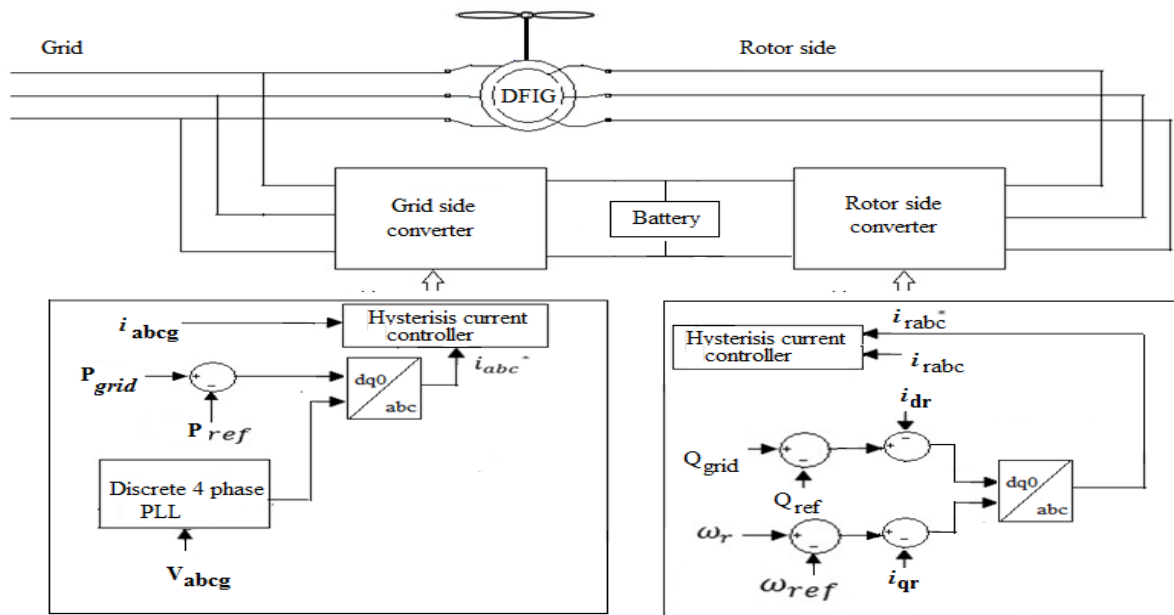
Grid

Rotor side

DFIG

Grid side converter

Battery

Rotor side converter

$i_{abcg}$

Hysterisis current controller

$P_{grid}$

+ -

dq0/abc

$i_{abc}^{*}$

$P_{ref}$

Discrete 4 phase PLL

$V_{abcg}$

$i_{rabc}^{*}$

Hysterisis current controller

$i_{rabc}$

$i_{dr}$

$Q_{grid}$

+ -

$Q_{ref}$

dq0/abc

$\omega_r$

$\omega_{ref}$

$i_{qr}$